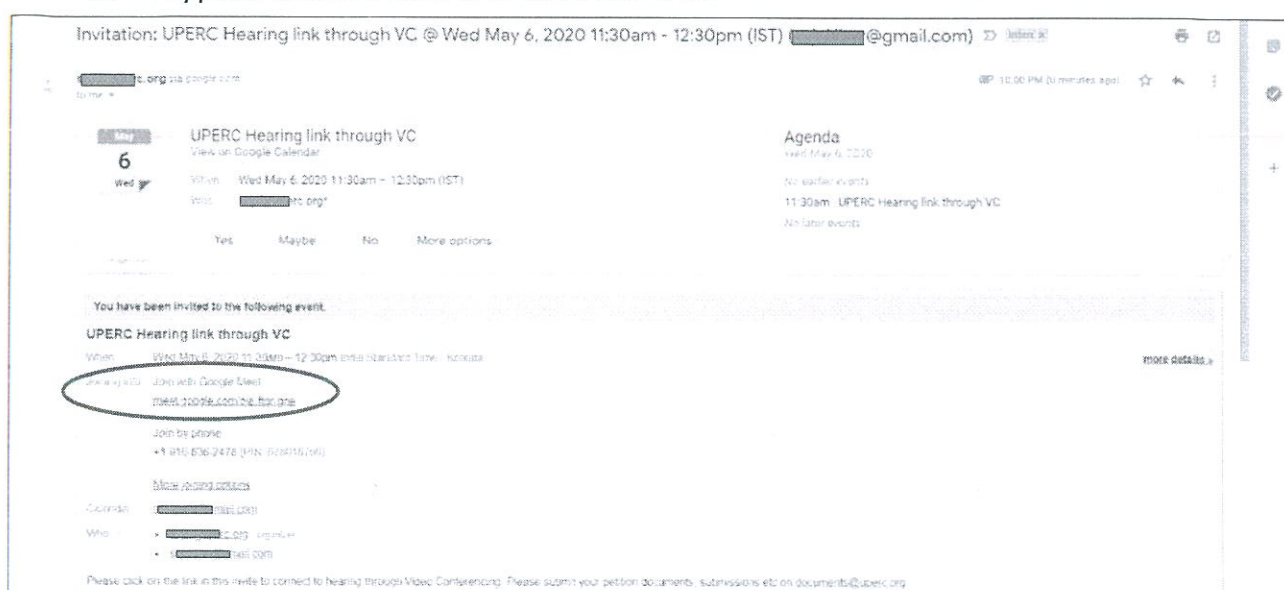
Invitation: UPERC Hearing link through VC @ Wed May 6, 2020 11:30am - 12:30pm (IST) ([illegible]@gmail.com) Inbox x

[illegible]c.org via google.com
to me

10:00 PM (0 minutes ago)

May
6
Wed

UPERC Hearing link through VC
View on Google Calendar

When Wed May 6, 2020 11:30am – 12:30pm (IST)
Who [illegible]rc.org*

Yes Maybe No More options

Agenda
Wed May 6, 2020

No earlier events
11:30am UPERC Hearing link through VC
No later events

You have been invited to the following event.

UPERC Hearing link through VC

When Wed May 6, 2020 11:30am – 12:30pm India Standard Time - Kolkata

more details »

Joining info Join with Google Meet
meet.google.com/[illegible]

Join by phone
+1 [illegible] (PIN: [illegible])

More joining options

Calendar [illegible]mail.com

Who • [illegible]c.org - organizer
• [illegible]mail.com

Please click on the link in this invite to connect to hearing through Video Conferencing. Please submit your petition documents, submissions etc on documents@uperc.org